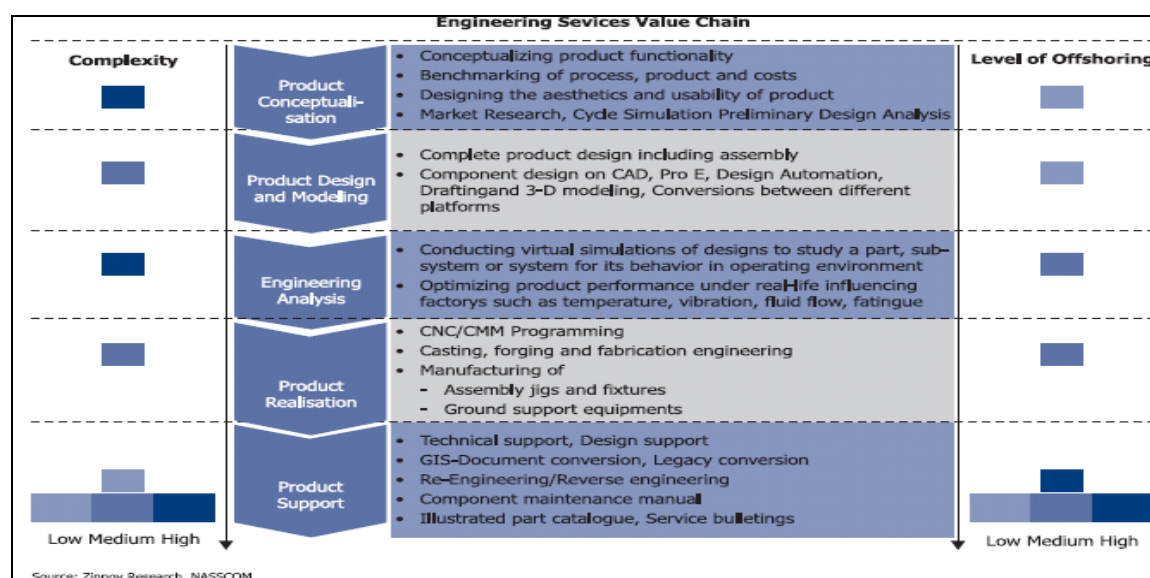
Engineering Sevices Value Chain

Complexity

Level of Offshoring

Product Conceptualisation

- Conceptualizing product functionality
- Benchmarking of process, product and costs
- Designing the aesthetics and usability of product
- Market Research, Cycle Simulation Preliminary Design Analysis

Product Design and Modeling

- Complete product design including assembly
- Component design on CAD, Pro E, Design Automation, Draftingand 3-D modeling, Conversions between different platforms

Engineering Analysis

- Conducting virtual simulations of designs to study a part, sub-system or system for its behavior in operating environment
- Optimizing product performance under real-life influencing factorys such as temperature, vibration, fluid flow, fatingue

Product Realisation

- CNC/CMM Programming
- Casting, forging and fabrication engineering
- Manufacturing of
  - Assembly jigs and fixtures
  - Ground support equipments

Product Support

- Technical support, Design support
- GIS-Document conversion, Legacy conversion
- Re-Engineering/Reverse engineering
- Component maintenance manual
- Illustrated part catalogue, Service bulletings

Low Medium High

Low Medium High

Source: Zinnov Research, NASSCOM